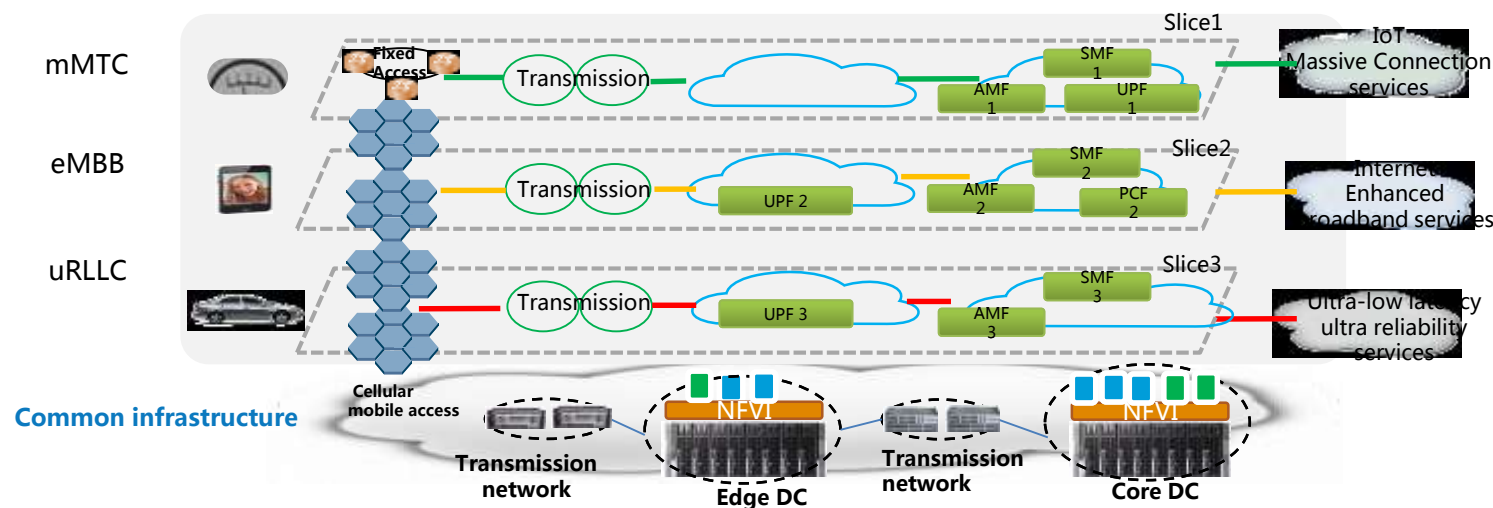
Slice1

mMTC

Fixed Access

Transmission

SMF 1

AMF 1

UPF 1

IoT Massive Connection services

eMBB

Slice2

Transmission

UPF 2

SMF 2

AMF 2

PCF 2

Internet Enhanced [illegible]roadband services

uRLLC

Slice3

Transmission

UPF 3

SMF 3

AMF 3

Ultra-low latency ultra reliability services

Cellular mobile access

Common infrastructure

NFVI

NFVI

Transmission network

Edge DC

Transmission network

Core DC